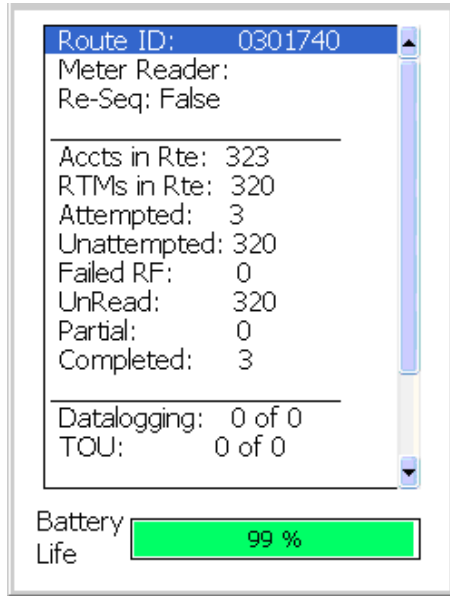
Route ID: 0301740
Meter Reader:
Re-Seq: False

Accts in Rte: 323
RTMs in Rte: 320
Attempted: 3
Unattempted: 320
Failed RF: 0
UnRead: 320
Partial: 0
Completed: 3

Datalogging: 0 of 0
TOU: 0 of 0

Battery Life
99 %